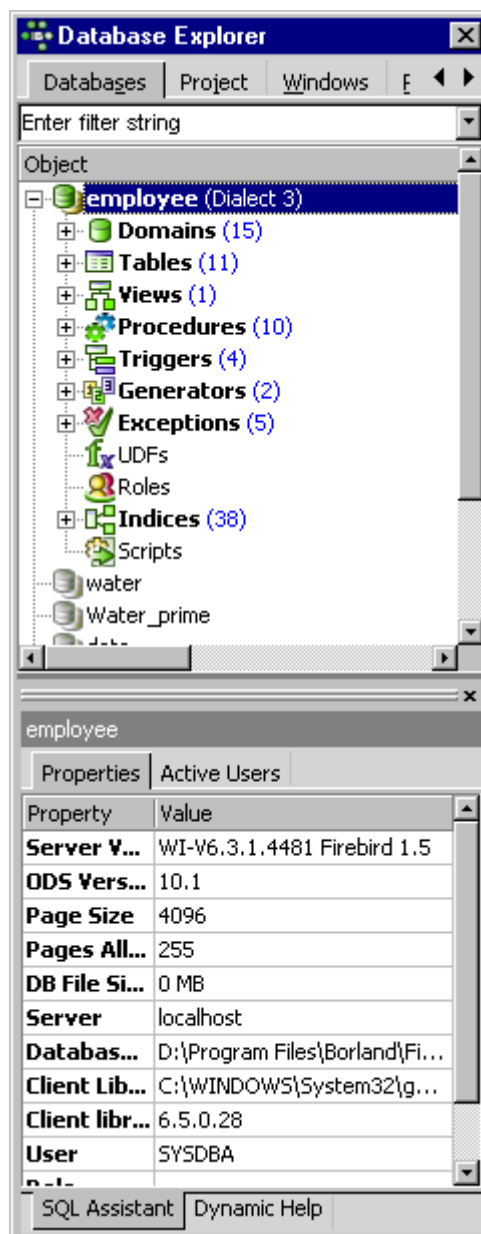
Database Explorer

Databases | Project | Windows | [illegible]

Enter filter string

Object

employee (Dialect 3)
Domains (15)
Tables (11)
Views (1)
Procedures (10)
Triggers (4)
Generators (2)
Exceptions (5)
UDFs
Roles
Indices (38)
Scripts
water
Water_prime
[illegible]

employee

Properties | Active Users

| Property | Value |
|---|---|
| Server V... | WI-V6.3.1.4481 Firebird 1.5 |
| ODS Vers... | 10.1 |
| Page Size | 4096 |
| Pages All... | 255 |
| DB File Si... | 0 MB |
| Server | localhost |
| Databas... | D:\Program Files\Borland\Fi... |
| Client Lib... | C:\WINDOWS\System32\g... |
| Client libr... | 6.5.0.28 |
| User | SYSDBA |
| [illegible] | |

SQL Assistant | Dynamic Help